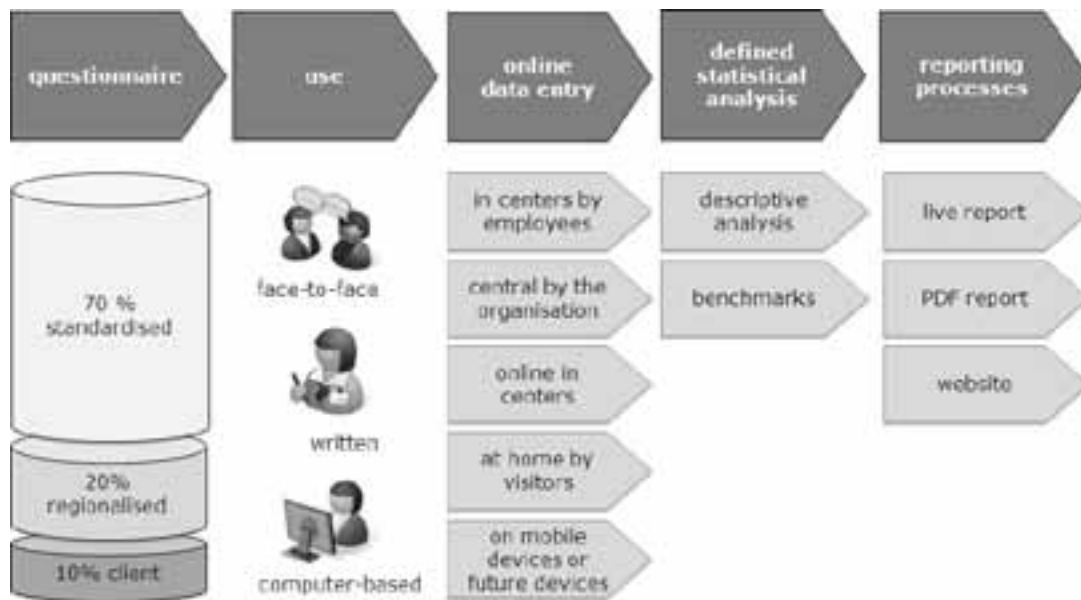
questionnaire

use

online data entry

defined statistical analysis

reporting processes

70 % standardised

20% regionalised

10% client

face-to-face

written

computer-based

in centers by employees

central by the organisation

online in centers

at home by visitors

on mobile devices or future devices

descriptive analysis

benchmarks

live report

PDF report

website